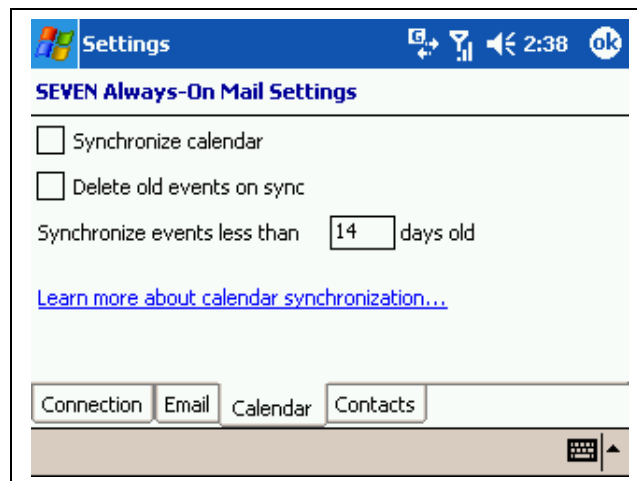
Settings 2:38 ok

SEVEN Always-On Mail Settings

Synchronize calendar

Delete old events on sync

Synchronize events less than 14 days old

Learn more about calendar synchronization...

Connection | Email | Calendar | Contacts